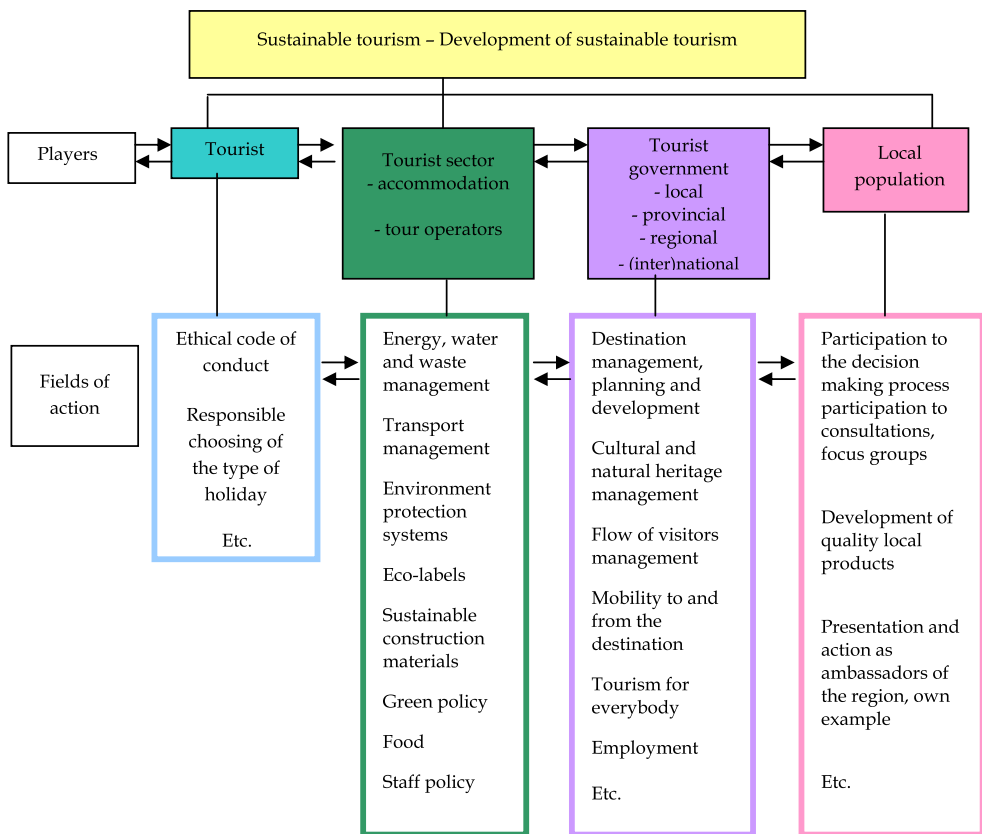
Sustainable tourism – Development of sustainable tourism

Players

Tourist

Tourist sector
- accommodation

- tour operators

Tourist government
- local
- provincial
- regional
- (inter)national

Local population

Fields of action

Ethical code of conduct

Responsible choosing of the type of holiday

Etc.

Energy, water and waste management

Transport management

Environment protection systems

Eco-labels

Sustainable construction materials

Green policy

Food

Staff policy

Destination management, planning and development

Cultural and natural heritage management

Flow of visitors management

Mobility to and from the destination

Tourism for everybody

Employment

Etc.

Participation to the decision making process participation to consultations, focus groups

Development of quality local products

Presentation and action as ambassadors of the region, own example

Etc.